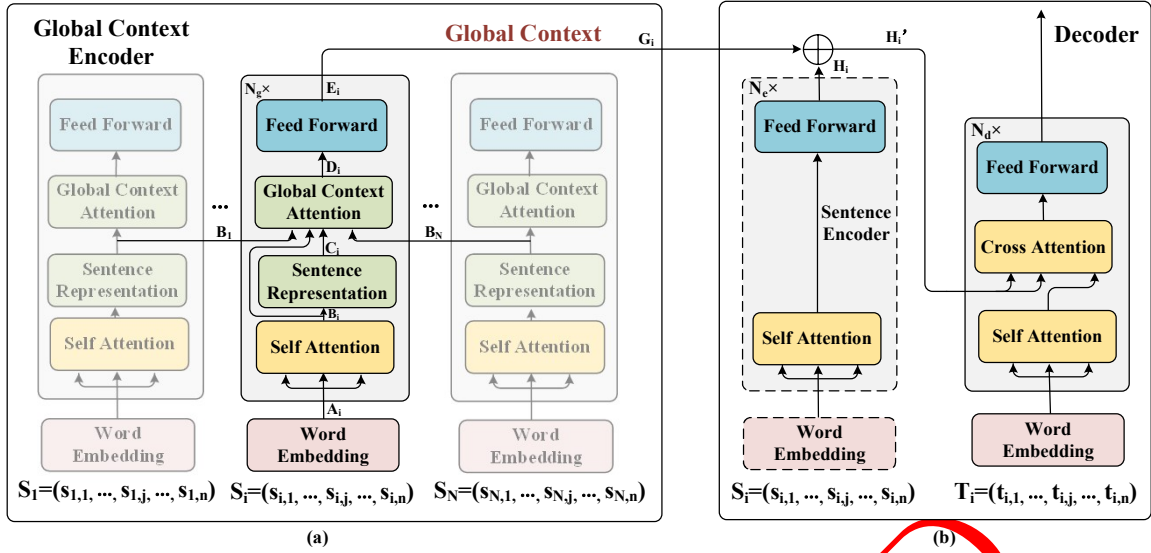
Global Context Encoder

Global Context

$G_i$

$N_g\times$

$E_i$

Feed Forward

Feed Forward

Feed Forward

$D_i$

Global Context Attention

Global Context Attention

Global Context Attention

...

...

$B_1$

$C_i$

$B_N$

Sentence Representation

Sentence Representation

Sentence Representation

$B_i$

Self Attention

Self Attention

Self Attention

$A_i$

Word Embedding

Word Embedding

Word Embedding

$S_1=(s_{1,1}, ..., s_{1,j}, ..., s_{1,n})$

$S_i=(s_{i,1}, ..., s_{i,j}, ..., s_{i,n})$

$S_N=(s_{N,1}, ..., s_{N,j}, ..., s_{N,n})$

(a)

$H_i'$

Decoder

$H_i$

$N_e\times$

Feed Forward

$N_d\times$

Feed Forward

Sentence Encoder

Cross Attention

Self Attention

Self Attention

Word Embedding

Word Embedding

$S_i=(s_{i,1}, ..., s_{i,j}, ..., s_{i,n})$

$T_i=(t_{i,1}, ..., t_{i,j}, ..., t_{i,n})$

(b)